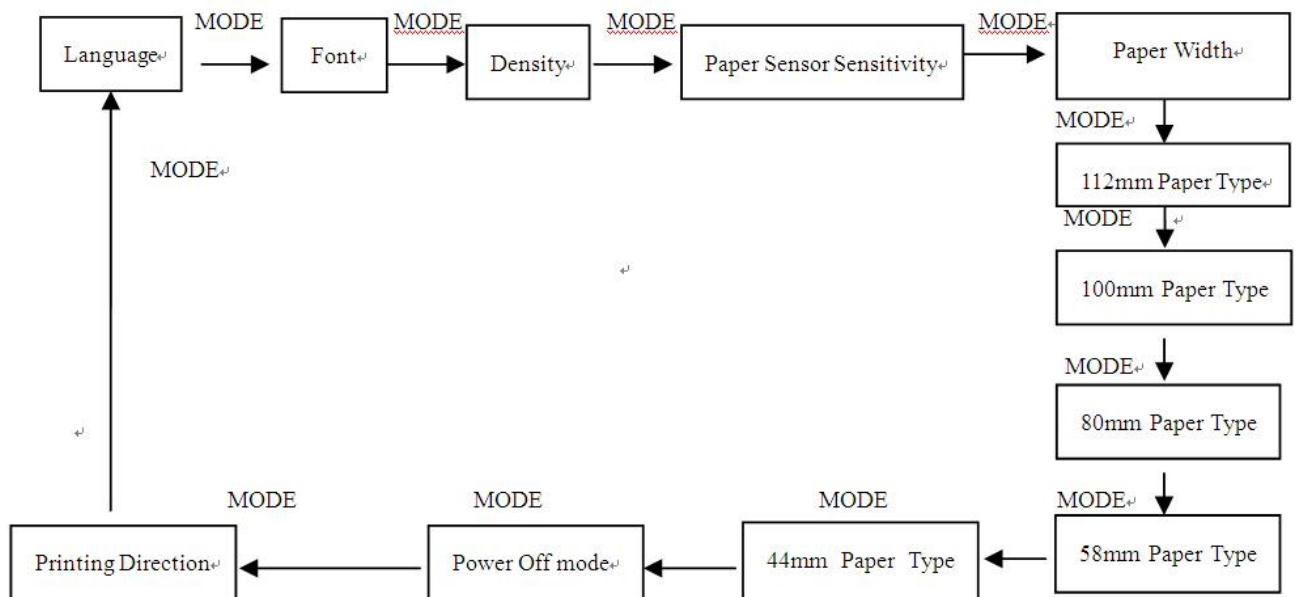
Language

MODE

Font

MODE

Density

MODE

Paper Sensor Sensitivity

MODE

Paper Width

MODE

112mm Paper Type

MODE

100mm Paper Type

MODE

80mm Paper Type

MODE

58mm Paper Type

MODE

44mm Paper Type

MODE

Power Off mode

MODE

Printing Direction

MODE